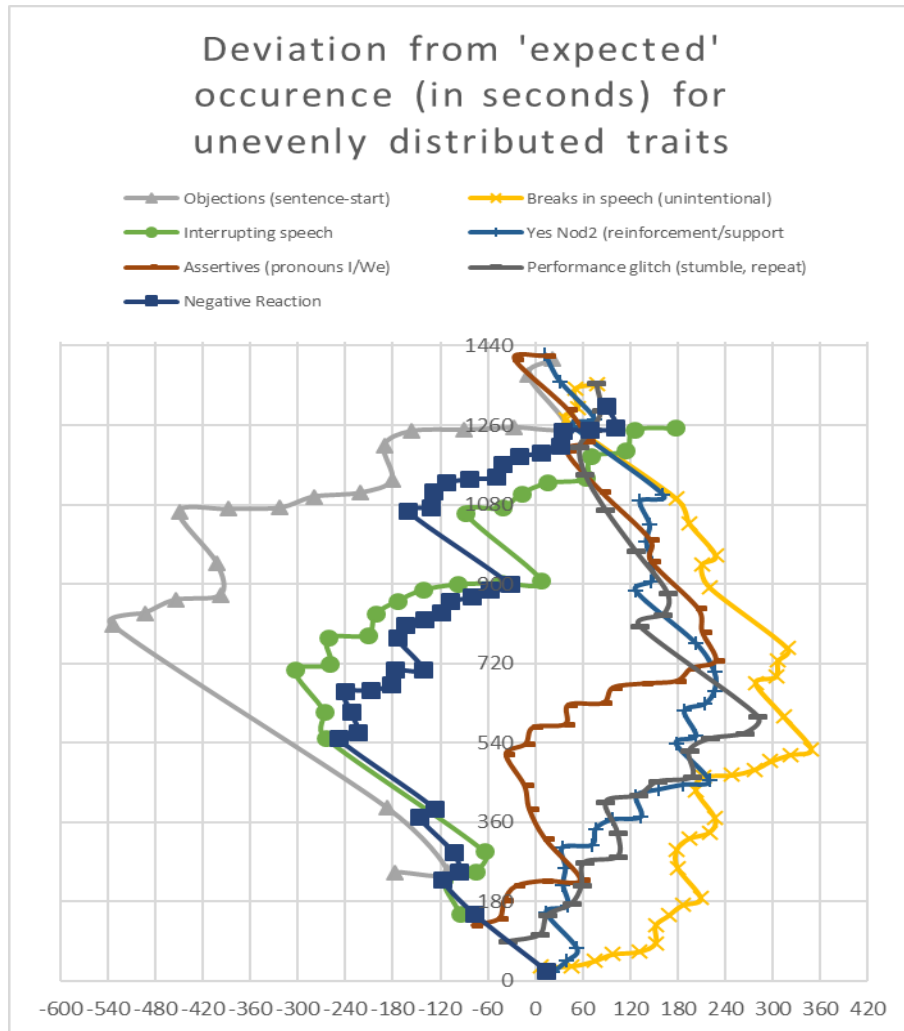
Deviation from 'expected' occurence (in seconds) for unevenly distributed traits

Objections (sentence-start)
Breaks in speech (unintentional)
Interrupting speech
Yes Nod2 (reinforcement/support
Assertives (pronouns I/We)
Performance glitch (stumble, repeat)
Negative Reaction

1440
1260
1080
900
720
540
360
180
0

-600 -540 -480 -420 -360 -300 -240 -180 -120 -60 0 60 120 180 240 300 360 420